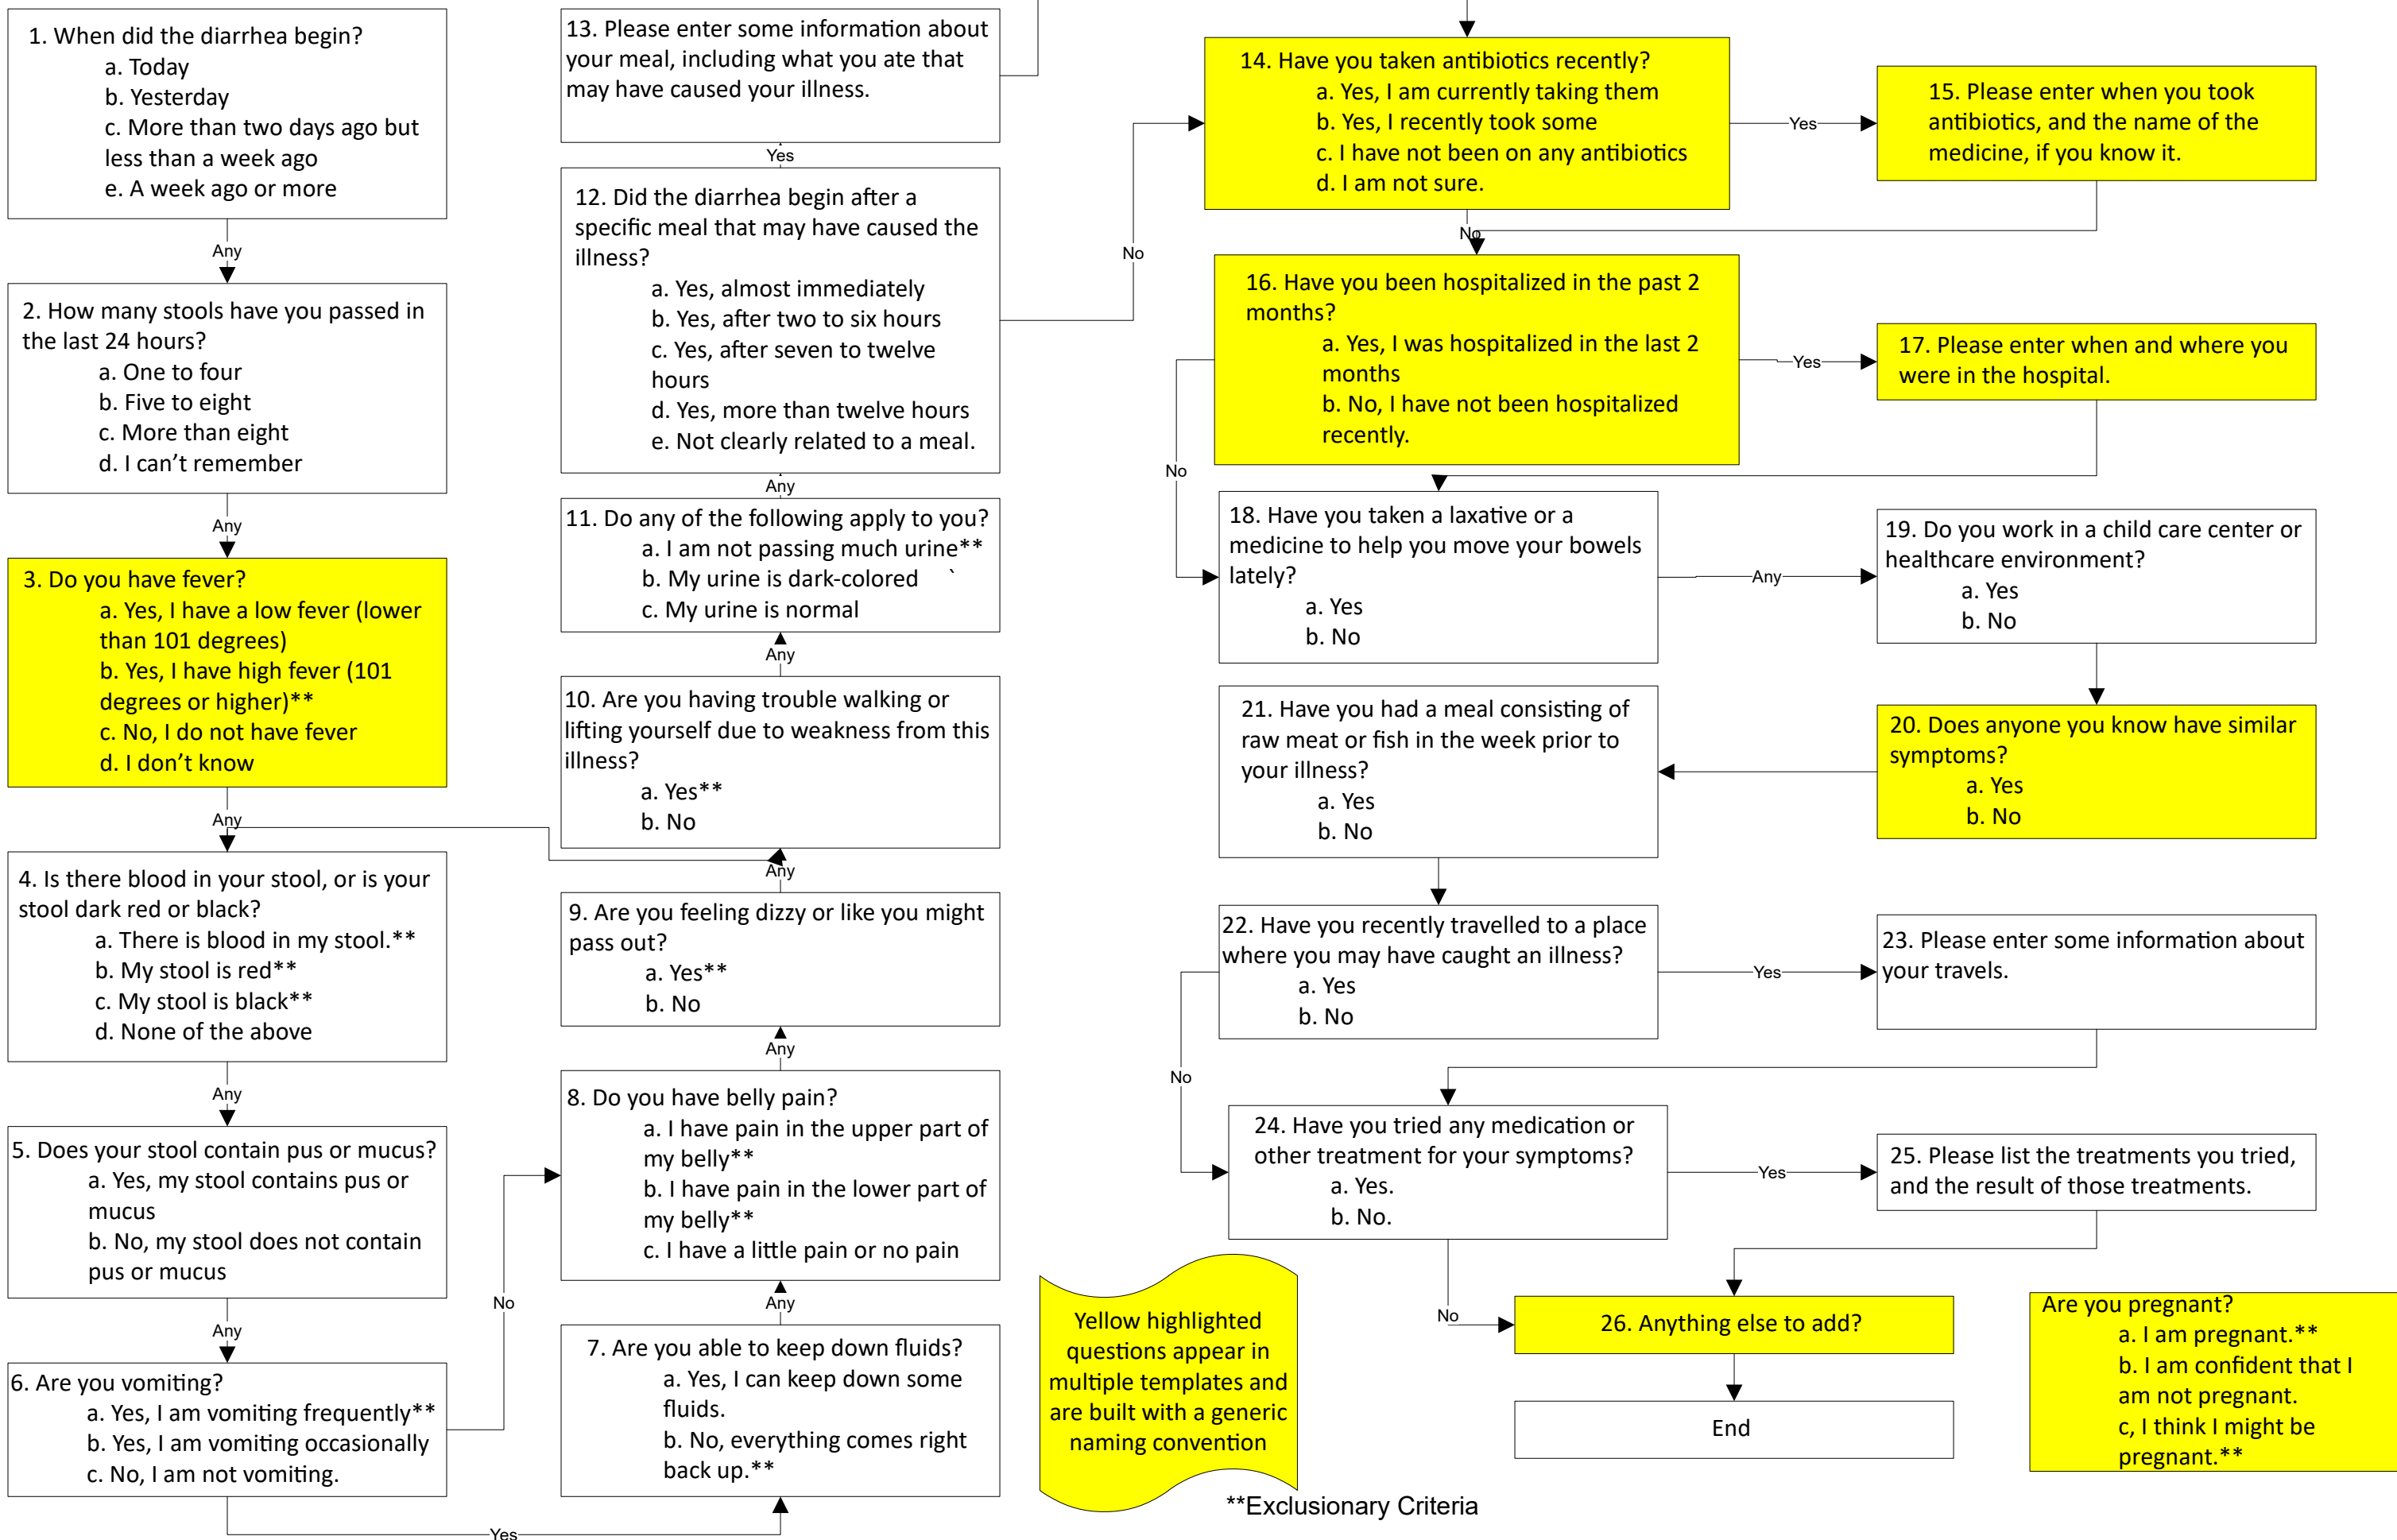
1. When did the diarrhea begin?
a. Today
b. Yesterday
c. More than two days ago but less than a week ago
e. A week ago or more

Any

2. How many stools have you passed in the last 24 hours?
a. One to four
b. Five to eight
c. More than eight
d. I can't remember

Any

3. Do you have fever?
a. Yes, I have a low fever (lower than 101 degrees)
b. Yes, I have high fever (101 degrees or higher)**
c. No, I do not have fever
d. I don't know

Any

4. Is there blood in your stool, or is your stool dark red or black?
a. There is blood in my stool.**
b. My stool is red**
c. My stool is black**
d. None of the above

Any

5. Does your stool contain pus or mucus?
a. Yes, my stool contains pus or mucus
b. No, my stool does not contain pus or mucus

Any

6. Are you vomiting?
a. Yes, I am vomiting frequently**
b. Yes, I am vomiting occasionally
c. No, I am not vomiting.

Yes

No

13. Please enter some information about your meal, including what you ate that may have caused your illness.

Yes

12. Did the diarrhea begin after a specific meal that may have caused the illness?
a. Yes, almost immediately
b. Yes, after two to six hours
c. Yes, after seven to twelve hours
d. Yes, more than twelve hours
e. Not clearly related to a meal.

Any

11. Do any of the following apply to you?
a. I am not passing much urine**
b. My urine is dark-colored `
c. My urine is normal

Any

10. Are you having trouble walking or lifting yourself due to weakness from this illness?
a. Yes**
b. No

Any

9. Are you feeling dizzy or like you might pass out?
a. Yes**
b. No

Any

8. Do you have belly pain?
a. I have pain in the upper part of my belly**
b. I have pain in the lower part of my belly**
c. I have a little pain or no pain

Any

7. Are you able to keep down fluids?
a. Yes, I can keep down some fluids.
b. No, everything comes right back up.**

No

14. Have you taken antibiotics recently?
a. Yes, I am currently taking them
b. Yes, I recently took some
c. I have not been on any antibiotics
d. I am not sure.

Yes

15. Please enter when you took antibiotics, and the name of the medicine, if you know it.

No

16. Have you been hospitalized in the past 2 months?
a. Yes, I was hospitalized in the last 2 months
b. No, I have not been hospitalized recently.

Yes

17. Please enter when and where you were in the hospital.

No

18. Have you taken a laxative or a medicine to help you move your bowels lately?
a. Yes
b. No

Any

19. Do you work in a child care center or healthcare environment?
a. Yes
b. No

20. Does anyone you know have similar symptoms?
a. Yes
b. No

21. Have you had a meal consisting of raw meat or fish in the week prior to your illness?
a. Yes
b. No

22. Have you recently travelled to a place where you may have caught an illness?
a. Yes
b. No

Yes

23. Please enter some information about your travels.

No

24. Have you tried any medication or other treatment for your symptoms?
a. Yes.
b. No.

Yes

25. Please list the treatments you tried, and the result of those treatments.

No

26. Anything else to add?

End

Yellow highlighted questions appear in multiple templates and are built with a generic naming convention

**Exclusionary Criteria

Are you pregnant?
a. I am pregnant.**
b. I am confident that I am not pregnant.
c, I think I might be pregnant.**